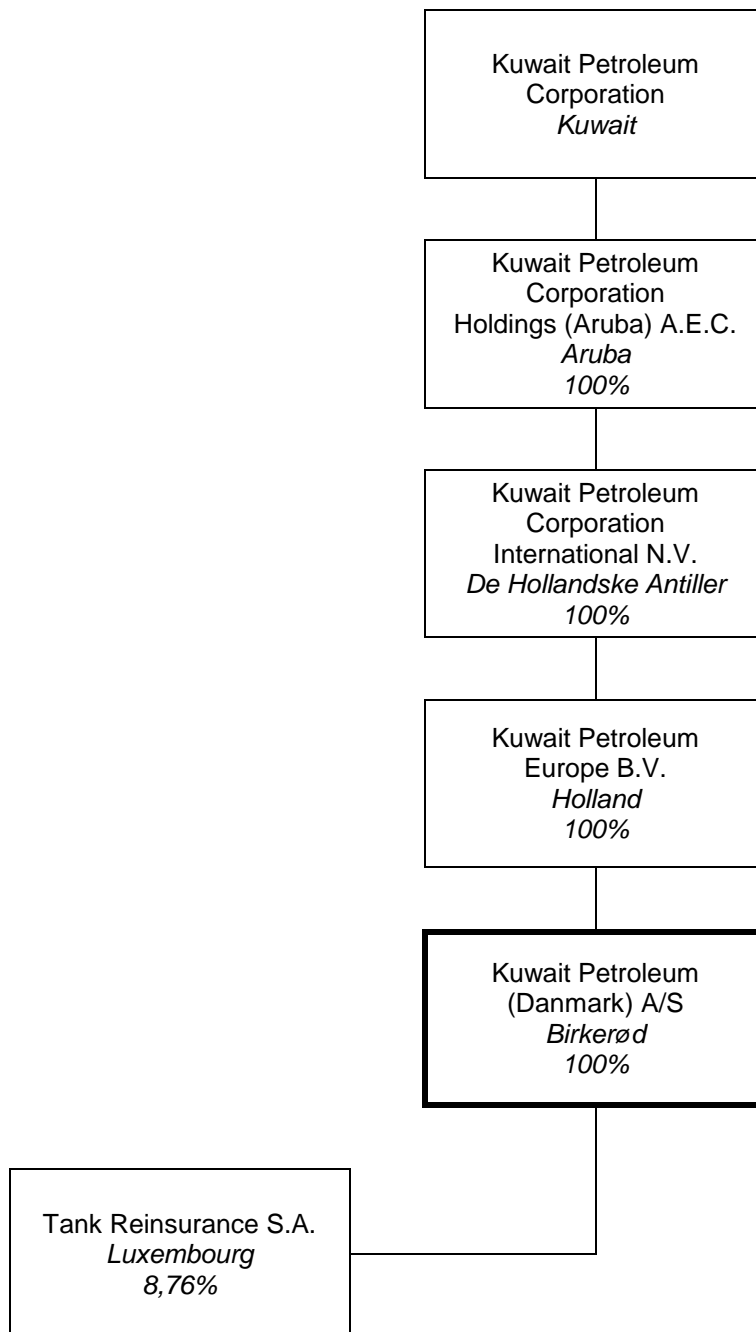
Kuwait Petroleum Corporation
Kuwait

Kuwait Petroleum Corporation Holdings (Aruba) A.E.C.
Aruba
100%

Kuwait Petroleum Corporation International N.V.
De Hollandske Antiller
100%

Kuwait Petroleum Europe B.V.
Holland
100%

Kuwait Petroleum (Danmark) A/S
Birkerød
100%

Tank Reinsurance S.A.
Luxembourg
8,76%